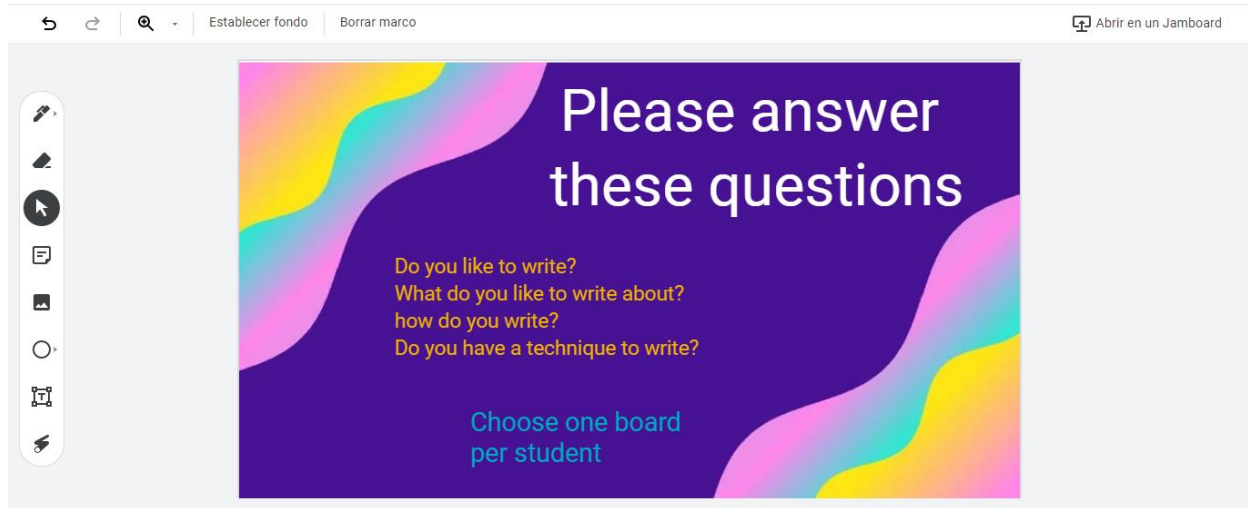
Establecer fondo
Borrar marco
Abrir en un Jamboard

Please answer these questions

Do you like to write?
What do you like to write about?
how do you write?
Do you have a technique to write?

Choose one board per student